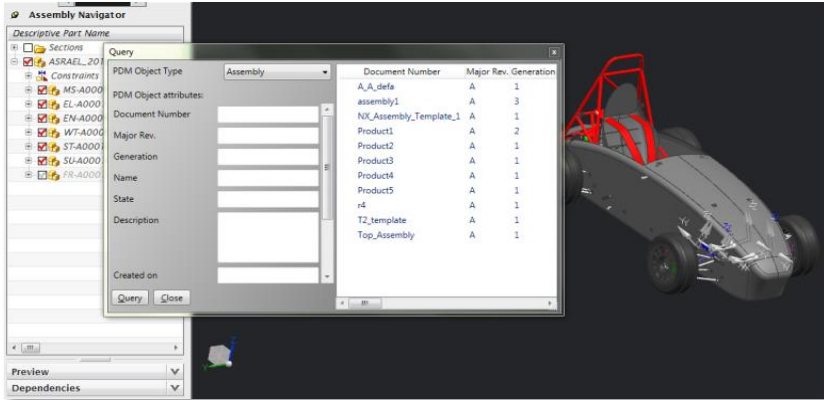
Assembly Navigator
Descriptive Part Name
Sections
ASRAEL_201
Constraints
MS-A000
EL-A000
EN-A000
WT-A000
ST-A000
SU-A000
FR-A000

Query
PDM Object Type
Assembly
PDM Object attributes:
Document Number
Major Rev.
Generation
Name
State
Description
Created on
Query
Close

| Document Number | Major Rev. | Generation |
|---|---|---|
| A_A_defa | A | 1 |
| assembly1 | A | 3 |
| NX_Assembly_Template_1 | A | 1 |
| Product1 | A | 2 |
| Product2 | A | 1 |
| Product3 | A | 1 |
| Product4 | A | 1 |
| Product5 | A | 1 |
| r4 | A | 1 |
| T2_template | A | 1 |
| Top_Assembly | A | 1 |

Preview
Dependencies